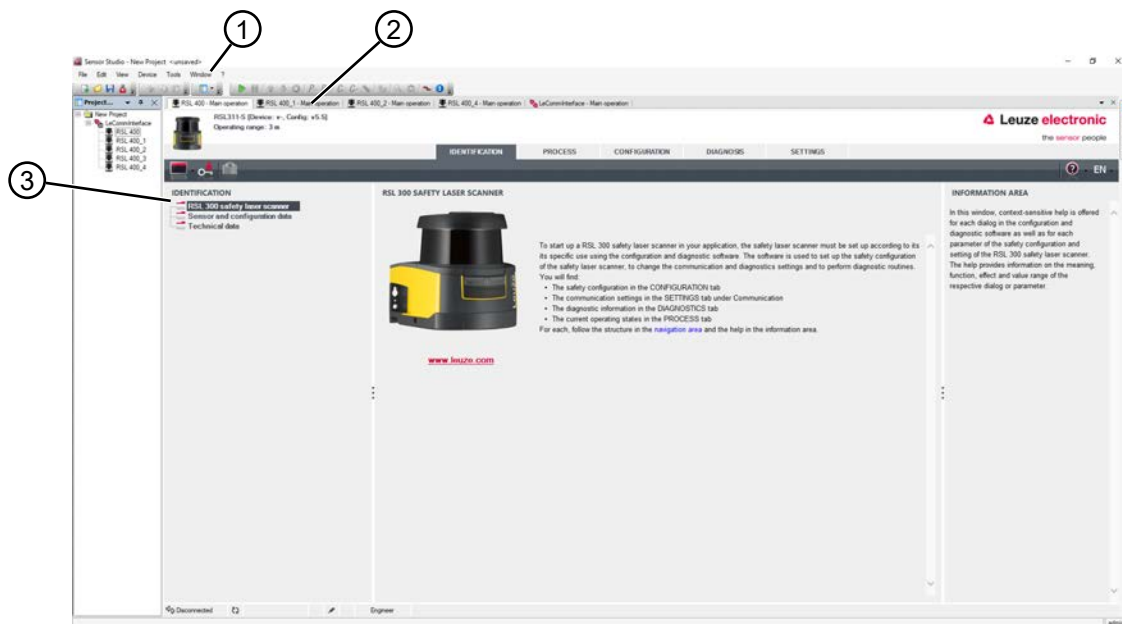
1

2

3

Sensor Studio - New Project <unsaved>

File Edit View Device Tools Window ?

Project...

New Project
LeCommInterface
RSL 400
RSL 400_1
RSL 400_2
RSL 400_3
RSL 400_4

RSL 400 - Main operation | RSL 400_1 - Main operation | RSL 400_2 - Main operation | RSL 400_4 - Main operation | LeCommInterface - Main operation

RSL311-S [Device: v-, Config: v5.5]
Operating range: 3 m

Leuze electronic
the sensor people

IDENTIFICATION | PROCESS | CONFIGURATION | DIAGNOSIS | SETTINGS

EN

IDENTIFICATION
RSL 300 safety laser scanner
Sensor and configuration data
Technical data

RSL 300 SAFETY LASER SCANNER

To start up a RSL 300 safety laser scanner in your application, the safety laser scanner must be set up according to its its specific use using the configuration and diagnostic software. The software is used to set up the safety configuration of the safety laser scanner, to change the communication and diagnostics settings and to perform diagnostic routines. You will find:
• The safety configuration in the CONFIGURATION tab
• The communication settings in the SETTINGS tab under Communication
• The diagnostic information in the DIAGNOSTICS tab
• The current operating states in the PROCESS tab
For each, follow the structure in the navigation area and the help in the information area.

www.leuze.com

INFORMATION AREA

In this window, context-sensitive help is offered for each dialog in the configuration and diagnostic software as well as for each parameter of the safety configuration and setting of the RSL 300 safety laser scanner. The help provides information on the meaning, function, effect and value range of the respective dialog or parameter.

Disconnected | Engineer